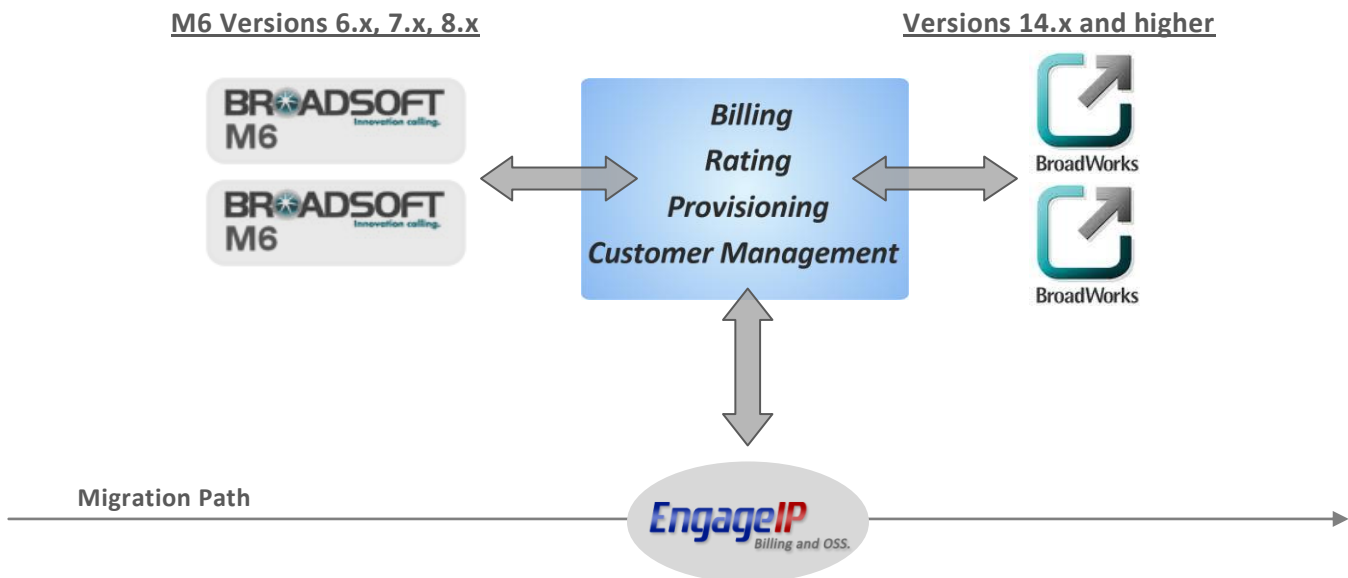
M6 Versions 6.x, 7.x, 8.x

Versions 14.x and higher

BROADSOFT Innovation calling. M6

BROADSOFT Innovation calling. M6

Billing
Rating
Provisioning
Customer Management

BroadWorks

BroadWorks

Migration Path

EngageIP Billing and OSS.